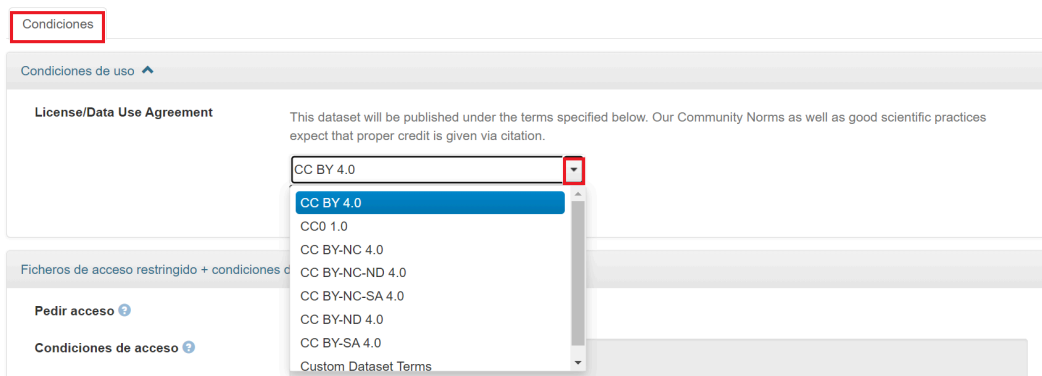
Condiciones

Condiciones de uso

License/Data Use Agreement

This dataset will be published under the terms specified below. Our Community Norms as well as good scientific practices expect that proper credit is given via citation.

CC BY 4.0

CC BY 4.0
CC0 1.0
CC BY-NC 4.0
CC BY-NC-ND 4.0
CC BY-NC-SA 4.0
CC BY-ND 4.0
CC BY-SA 4.0
Custom Dataset Terms

Ficheros de acceso restringido + condiciones d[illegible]

Pedir acceso

Condiciones de acceso